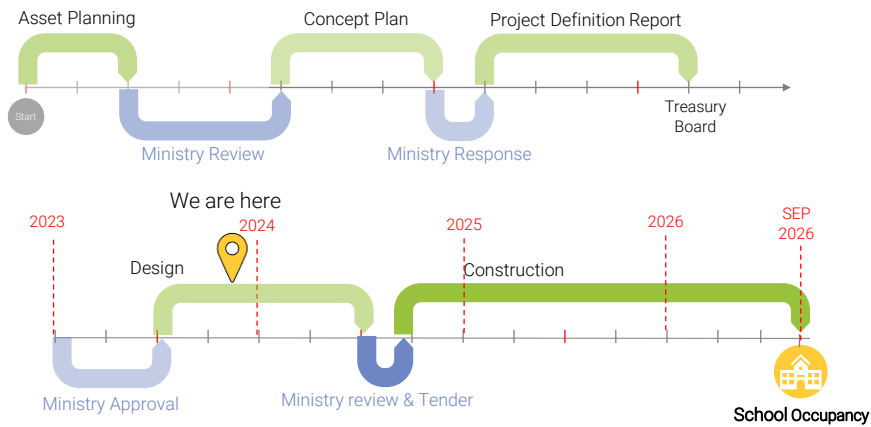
Asset Planning

Concept Plan

Project Definition Report

Start

Treasury Board

Ministry Review

Ministry Response

We are here

2023

2024

2025

2026

SEP 2026

Design

Construction

Ministry Approval

Ministry review & Tender

School Occupancy